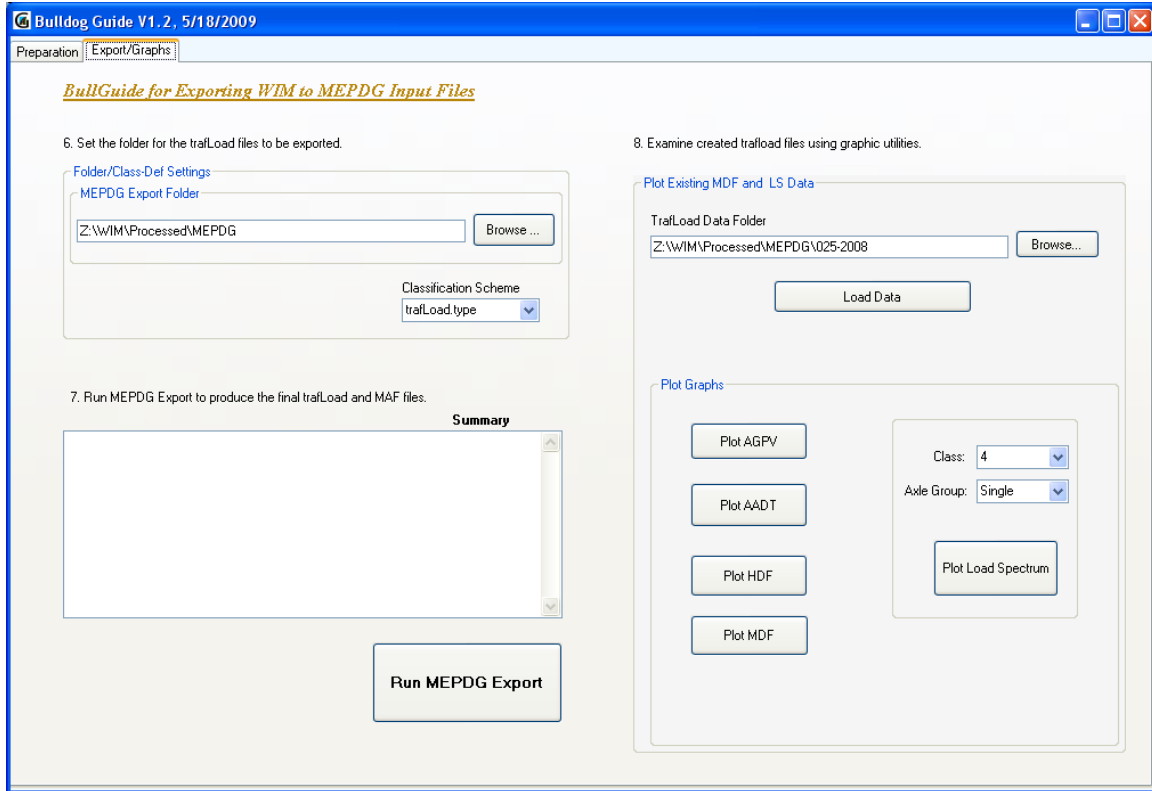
Bulldog Guide V1.2, 5/18/2009

Preparation | Export/Graphs

BullGuide for Exporting WIM to MEPDG Input Files

6. Set the folder for the trafLoad files to be exported.

Folder/Class-Def Settings

MEPDG Export Folder

Z:\WIM\Processed\MEPDG

Browse ...

Classification Scheme

trafLoad.type

7. Run MEPDG Export to produce the final trafLoad and MAF files.

Summary

Run MEPDG Export

8. Examine created trafload files using graphic utilities.

Plot Existing MDF and LS Data

TrafLoad Data Folder

Z:\WIM\Processed\MEPDG\025-2008

Browse...

Load Data

Plot Graphs

Plot AGPV

Plot AADT

Plot HDF

Plot MDF

Class: 4

Axle Group: Single

Plot Load Spectrum